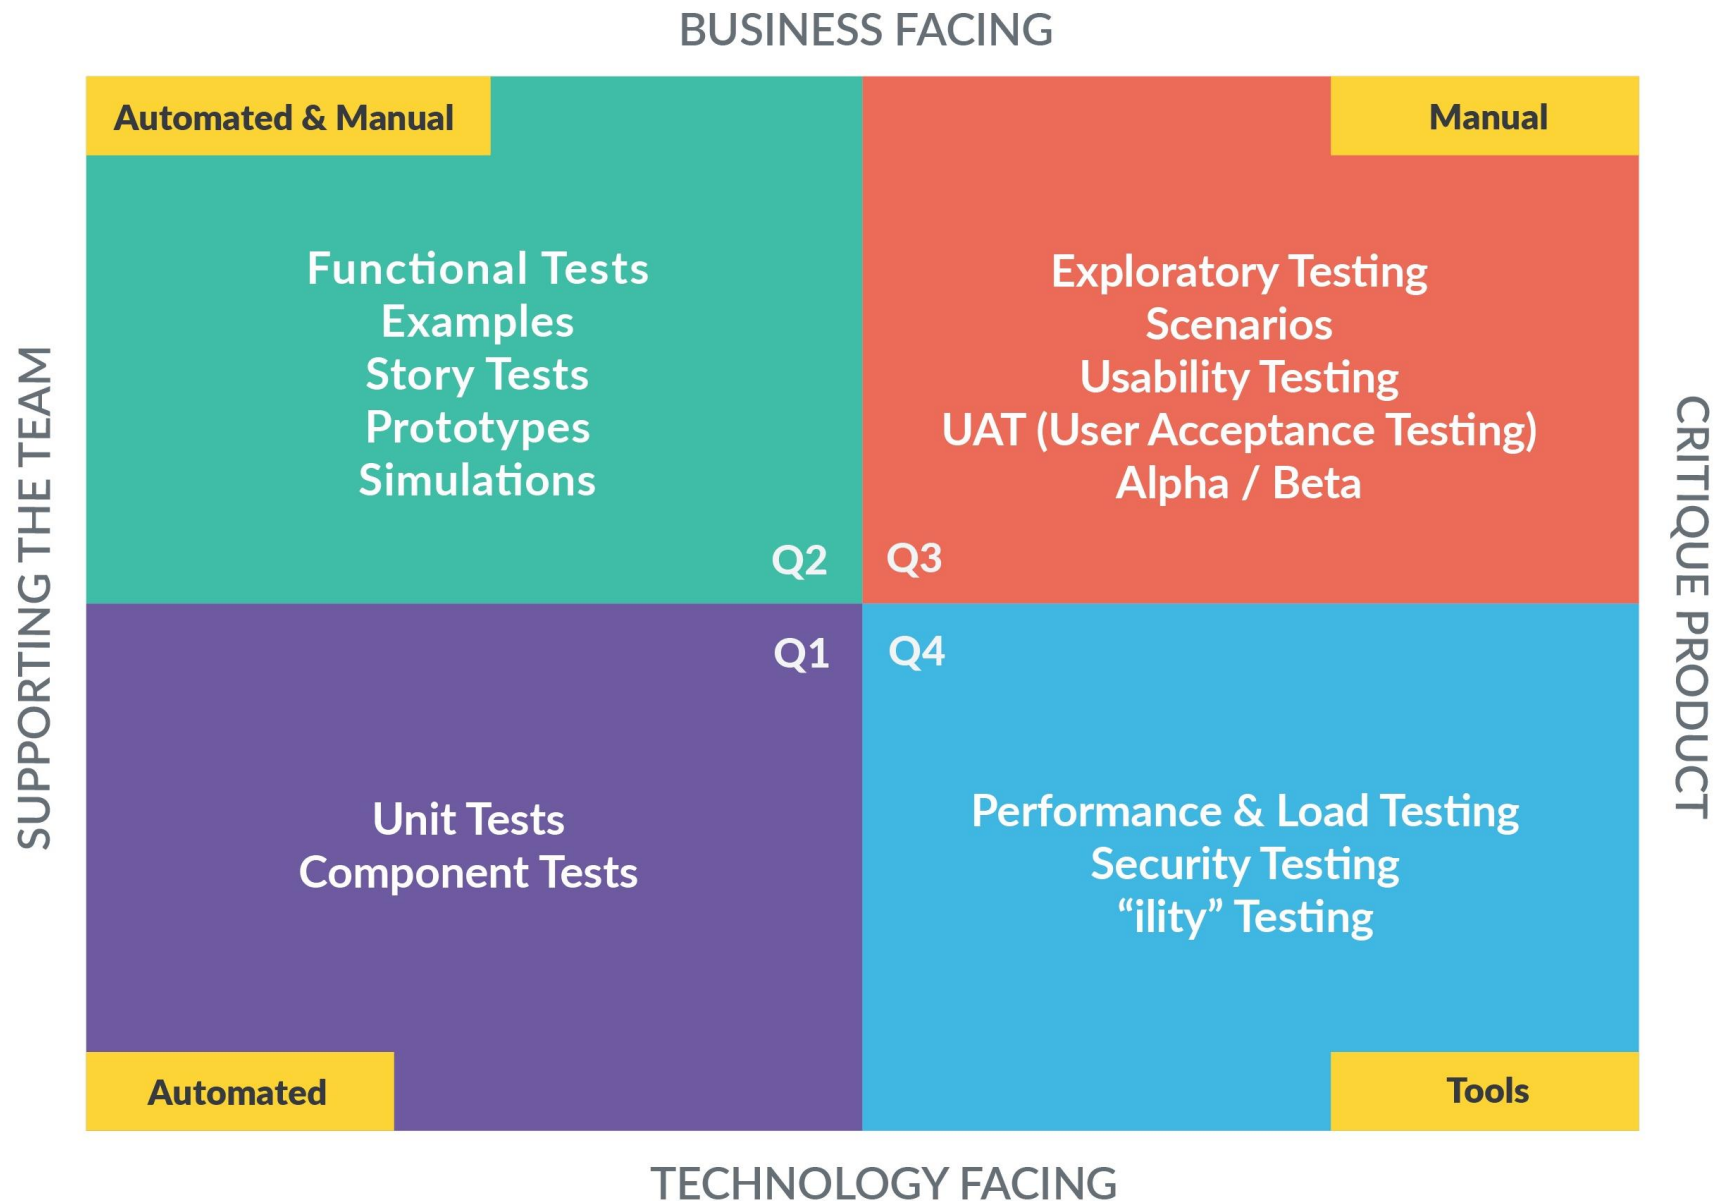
BUSINESS FACING

SUPPORTING THE TEAM

Automated & Manual

Functional Tests
Examples
Story Tests
Prototypes
Simulations

Q2

Manual

Exploratory Testing
Scenarios
Usability Testing
UAT (User Acceptance Testing)
Alpha / Beta

Q3

CRITIQUE PRODUCT

Q1

Unit Tests
Component Tests

Automated

Q4

Performance & Load Testing
Security Testing
"ility" Testing

Tools

TECHNOLOGY FACING